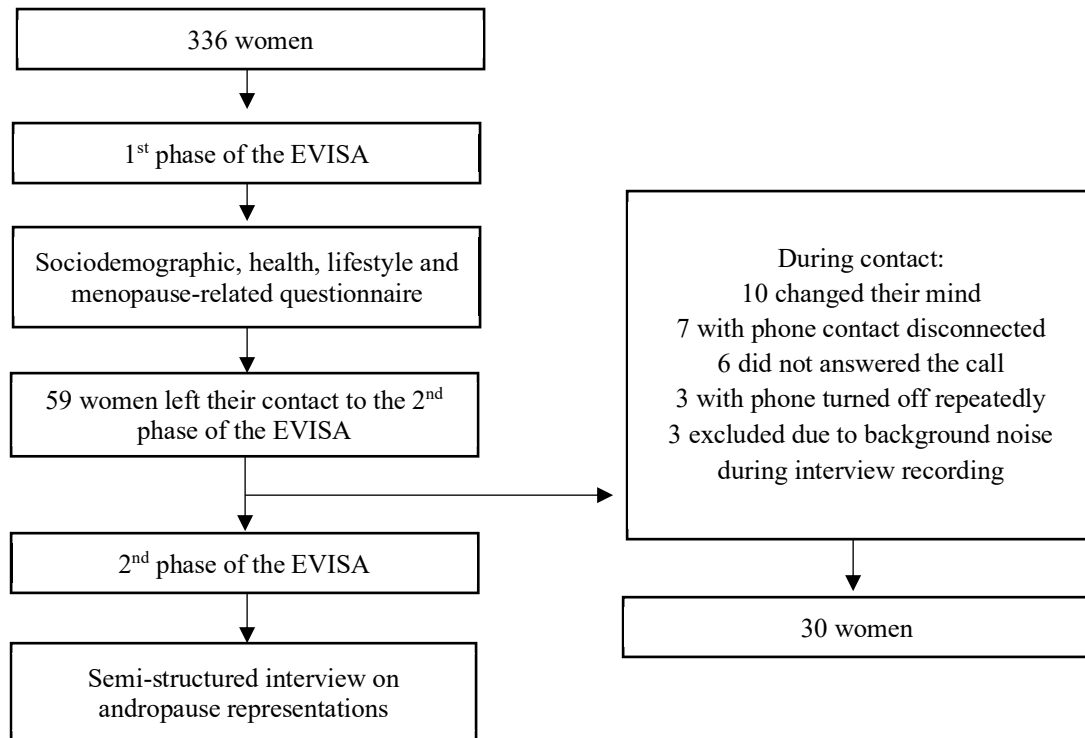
336 women

1$^{st}$ phase of the EVISA

Sociodemographic, health, lifestyle and menopause-related questionnaire

59 women left their contact to the 2$^{nd}$ phase of the EVISA

2$^{nd}$ phase of the EVISA

Semi-structured interview on andropause representations

During contact:
10 changed their mind
7 with phone contact disconnected
6 did not answered the call
3 with phone turned off repeatedly
3 excluded due to background noise during interview recording

30 women